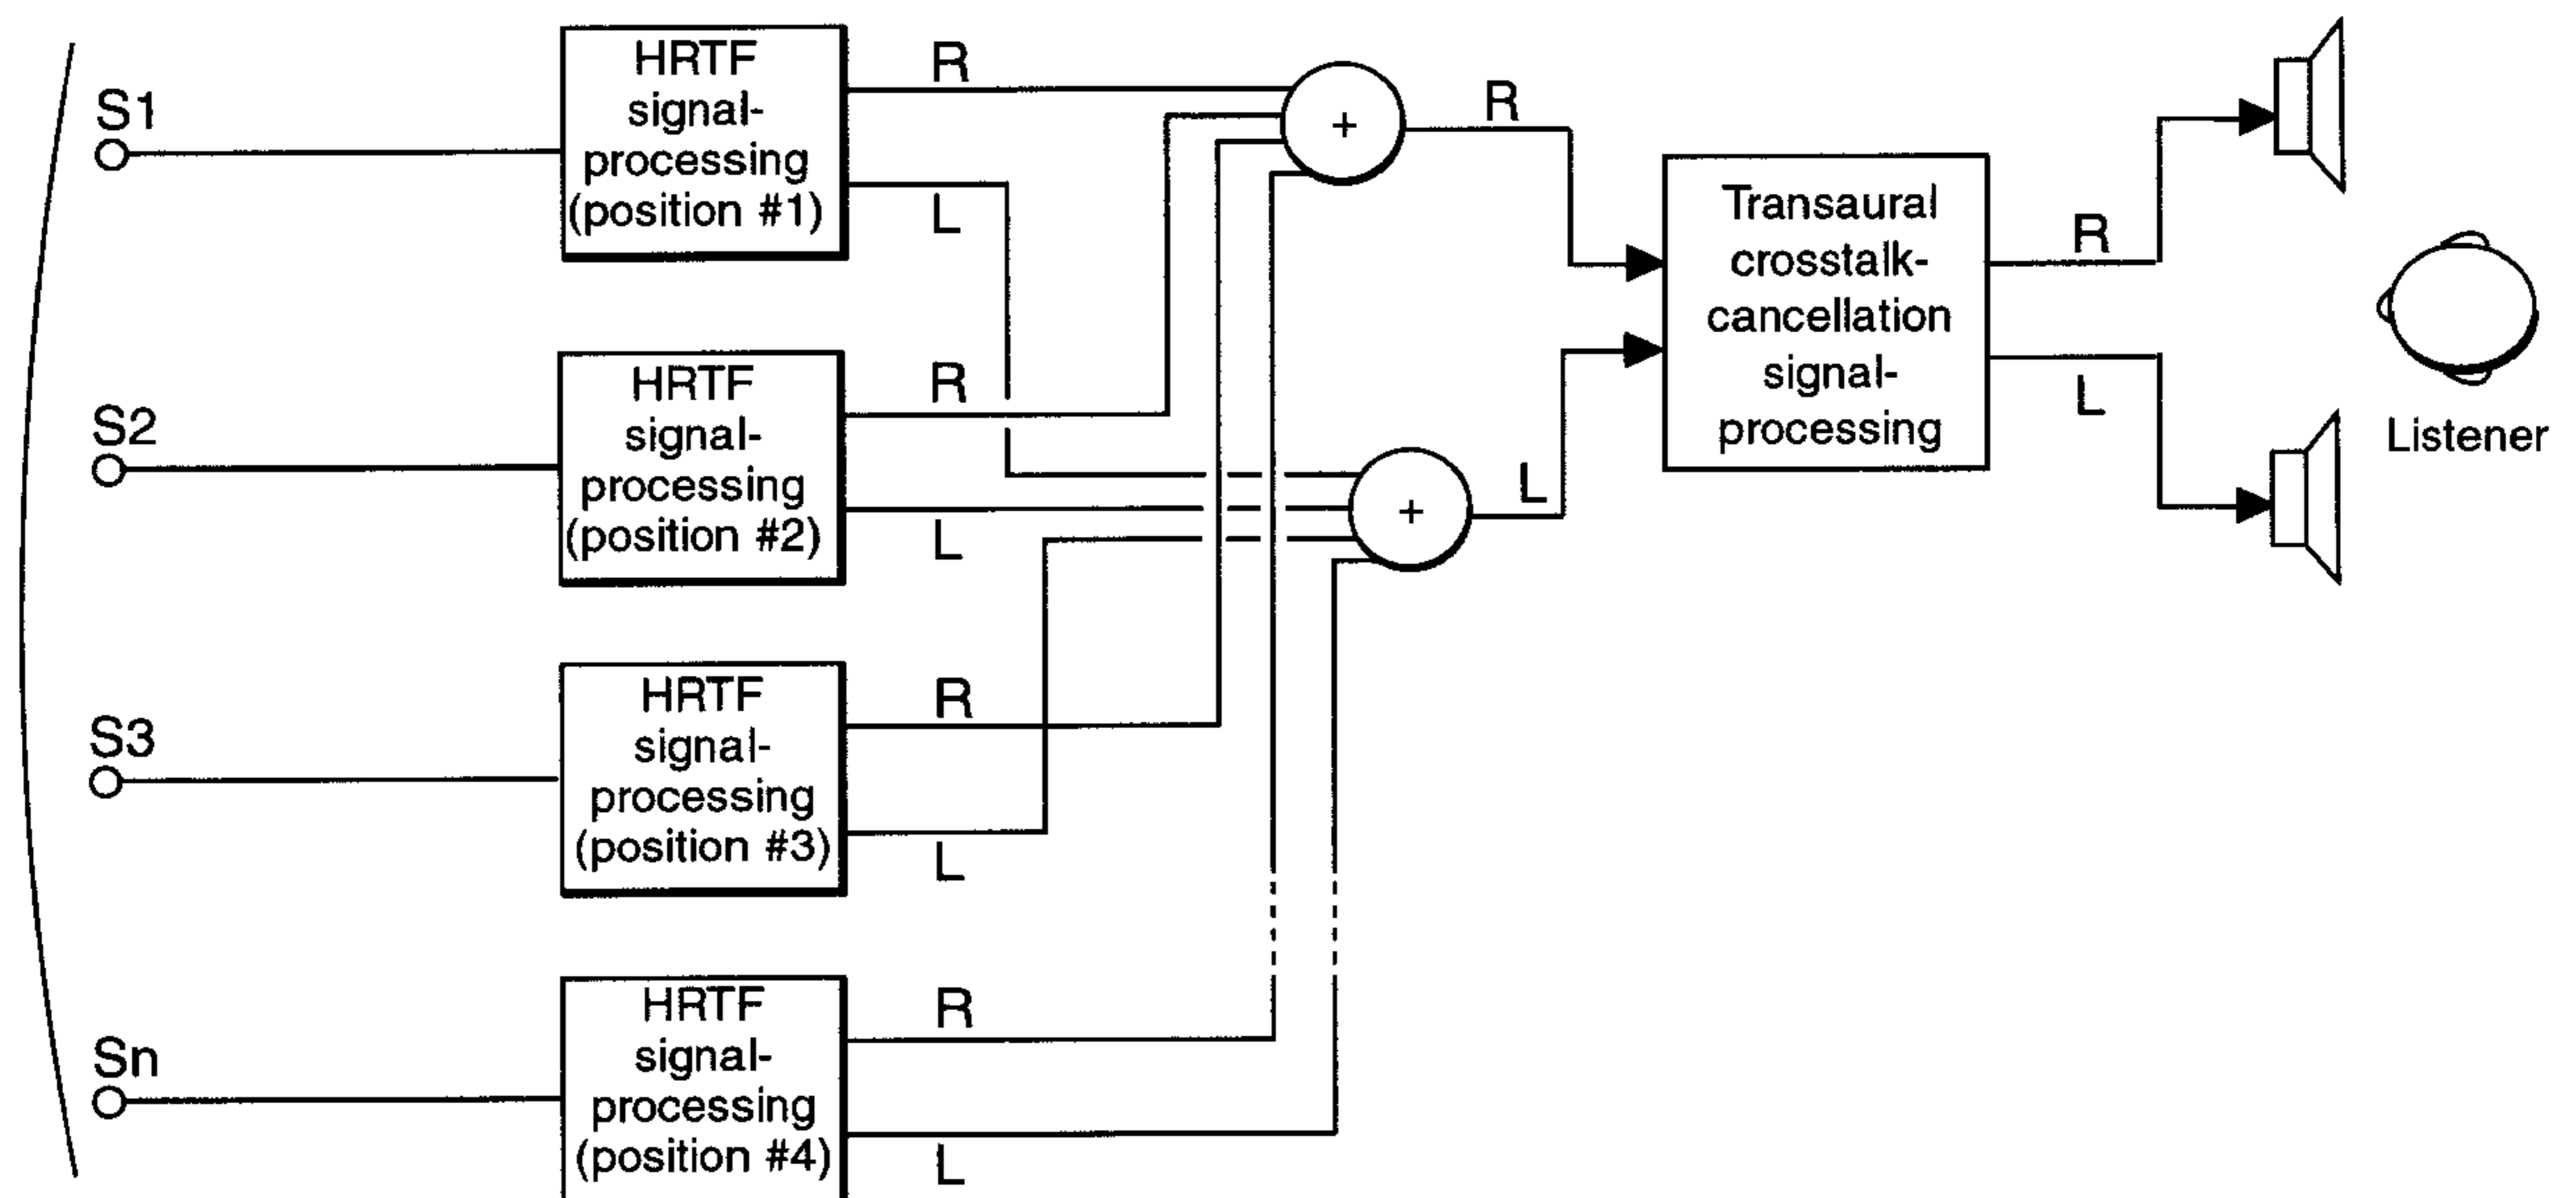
S1
HRTF signal-processing (position #1)
R
L
+
R
S2
HRTF signal-processing (position #2)
R
L
+
L
Transaural crosstalk-cancellation signal-processing
R
L
Listener
S3
HRTF signal-processing (position #3)
R
L
Sn
HRTF signal-processing (position #4)
R
L